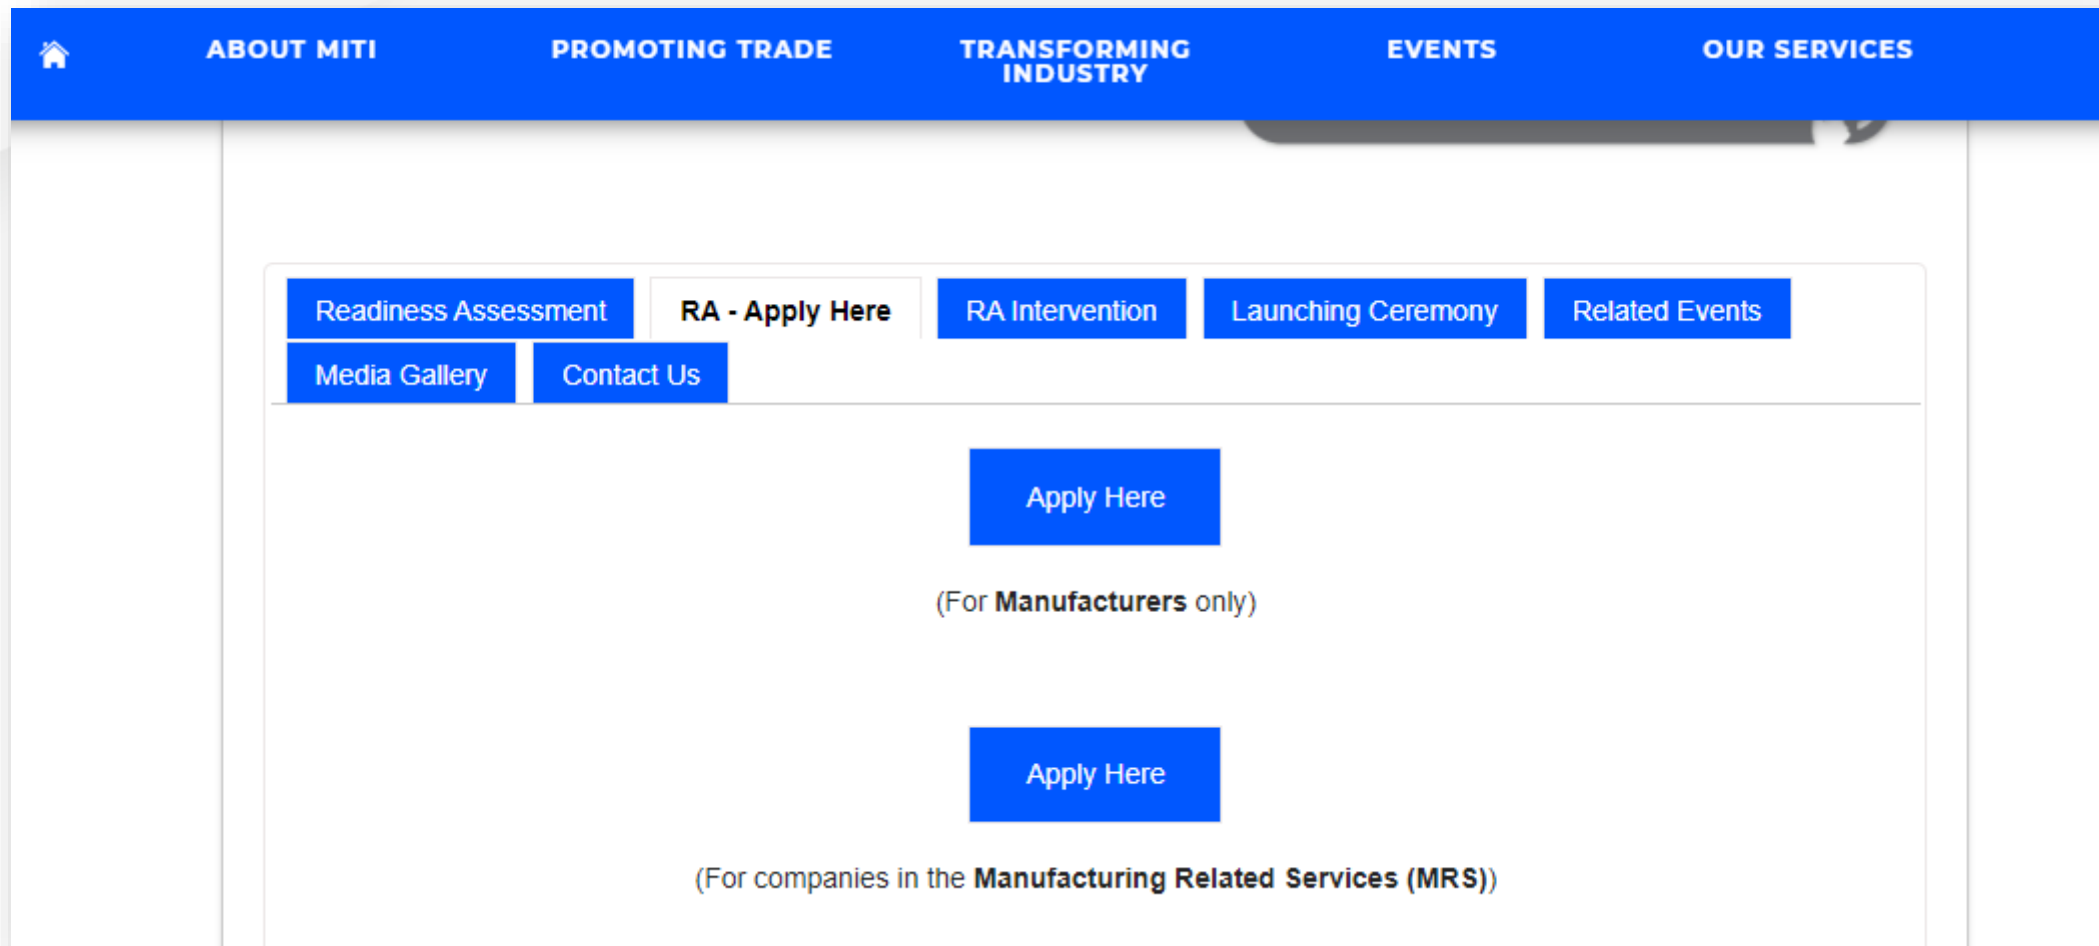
ABOUT MITI PROMOTING TRADE TRANSFORMING INDUSTRY EVENTS OUR SERVICES

Readiness Assessment RA - Apply Here RA Intervention Launching Ceremony Related Events
Media Gallery Contact Us

Apply Here

(For **Manufacturers** only)

Apply Here

(For companies in the **Manufacturing Related Services (MRS)**)